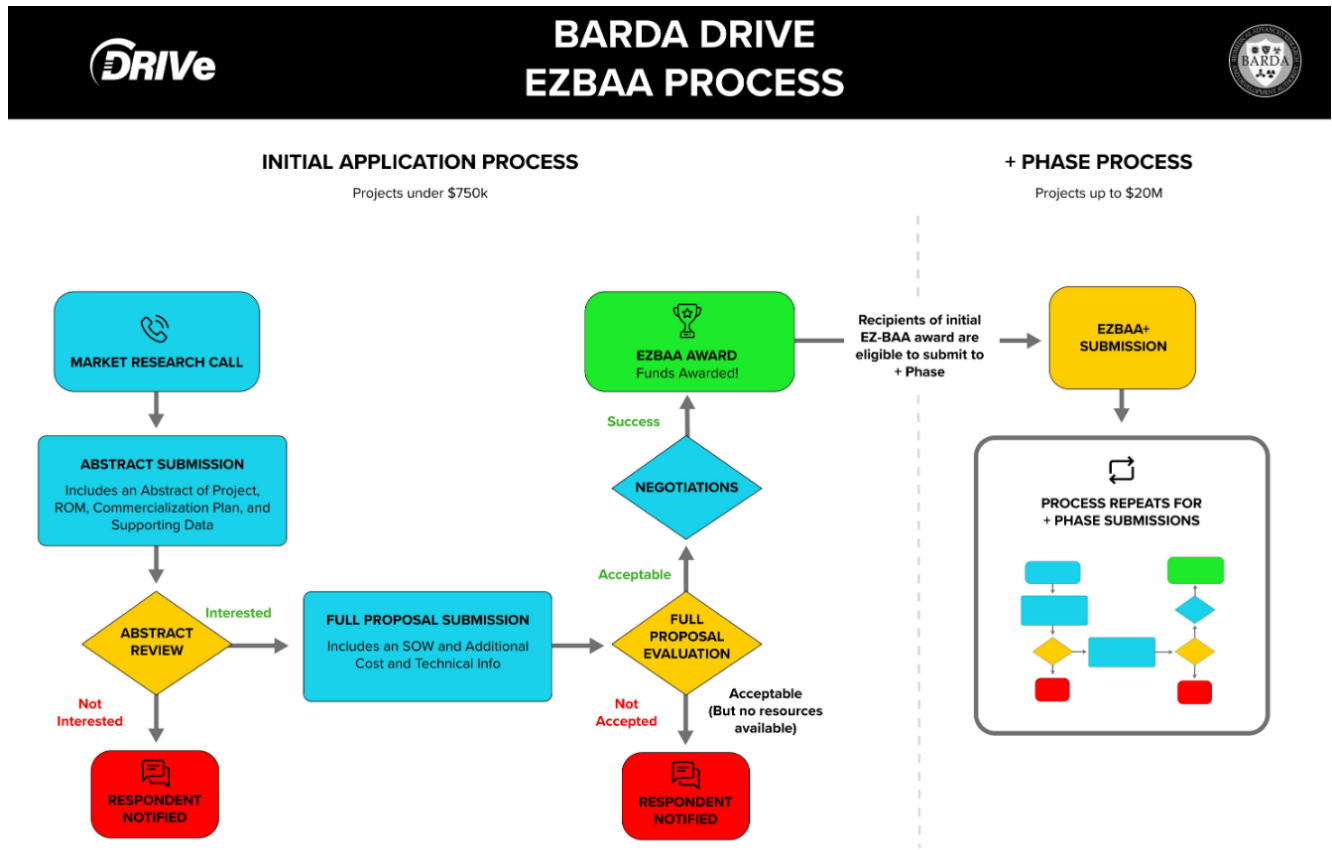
DRIVe

BARDA DRIVE
EZBAA PROCESS

BARDA

INITIAL APPLICATION PROCESS

Projects under $750k

+ PHASE PROCESS

Projects up to $20M

MARKET RESEARCH CALL

ABSTRACT SUBMISSION

Includes an Abstract of Project, ROM, Commercialization Plan, and Supporting Data

ABSTRACT REVIEW

Interested

Not Interested

RESPONDENT NOTIFIED

FULL PROPOSAL SUBMISSION

Includes an SOW and Additional Cost and Technical Info

FULL PROPOSAL EVALUATION

Acceptable

Not Accepted

Acceptable (But no resources available)

RESPONDENT NOTIFIED

NEGOTIATIONS

Success

EZBAA AWARD
Funds Awarded!

Recipients of initial EZ-BAA award are eligible to submit to + Phase

EZBAA+ SUBMISSION

PROCESS REPEATS FOR + PHASE SUBMISSIONS